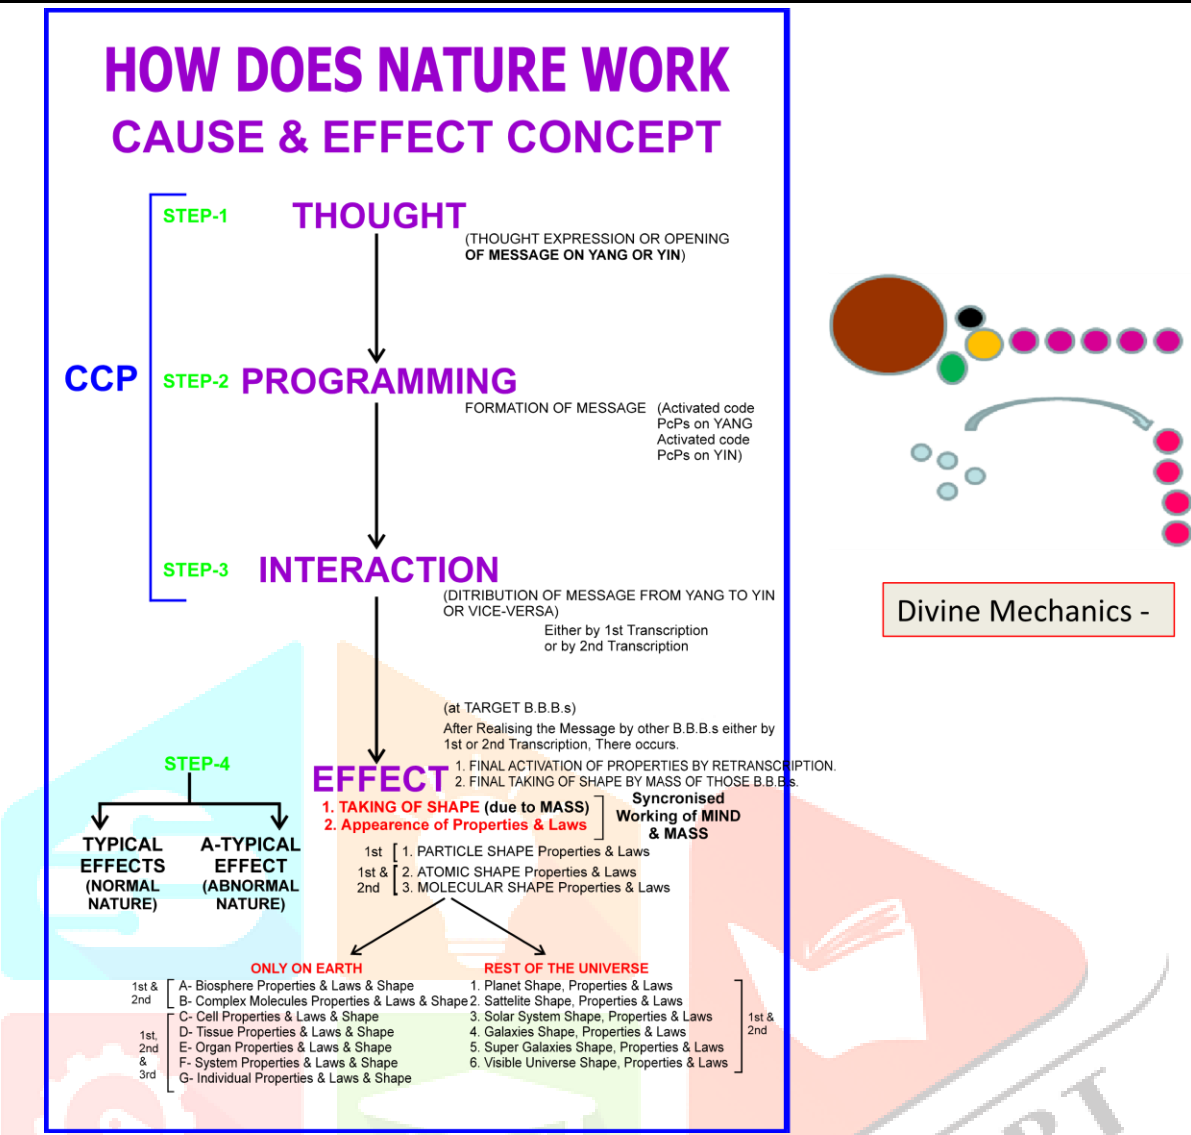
HOW DOES NATURE WORK
CAUSE & EFFECT CONCEPT

CCP

STEP-1 THOUGHT
(THOUGHT EXPRESSION OR OPENING OF MESSAGE ON YANG OR YIN)

STEP-2 PROGRAMMING
FORMATION OF MESSAGE (Activated code PcPs on YANG Activated code PcPs on YIN)

STEP-3 INTERACTION
(DITRIBUTION OF MESSAGE FROM YANG TO YIN OR VICE-VERSA)
Either by 1st Transcription or by 2nd Transcription

(at TARGET B.B.B.s)
After Realising the Message by other B.B.B.s either by 1st or 2nd Transcription, There occurs.

EFFECT
1. FINAL ACTIVATION OF PROPERTIES BY RETRANSCRIPTION.
2. FINAL TAKING OF SHAPE BY MASS OF THOSE B.B.B.s.

STEP-4
TYPICAL EFFECTS (NORMAL NATURE)
A-TYPICAL EFFECT (ABNORMAL NATURE)

1. TAKING OF SHAPE (due to MASS)
2. Appearence of Properties & Laws
Syncronised Working of MIND & MASS

1st [ 1. PARTICLE SHAPE Properties & Laws
1st & 2nd [ 2. ATOMIC SHAPE Properties & Laws
3. MOLECULAR SHAPE Properties & Laws

ONLY ON EARTH
1st & 2nd [ A- Biosphere Properties & Laws & Shape
B- Complex Molecules Properties & Laws & Shape
1st, 2nd & 3rd [ C- Cell Properties & Laws & Shape
D- Tissue Properties & Laws & Shape
E- Organ Properties & Laws & Shape
F- System Properties & Laws & Shape
G- Individual Properties & Laws & Shape

REST OF THE UNIVERSE
1. Planet Shape, Properties & Laws
2. Sattelite Shape, Properties & Laws
3. Solar System Shape, Properties & Laws
4. Galaxies Shape, Properties & Laws
5. Super Galaxies Shape, Properties & Laws
6. Visible Universe Shape, Properties & Laws
] 1st & 2nd

Divine Mechanics -